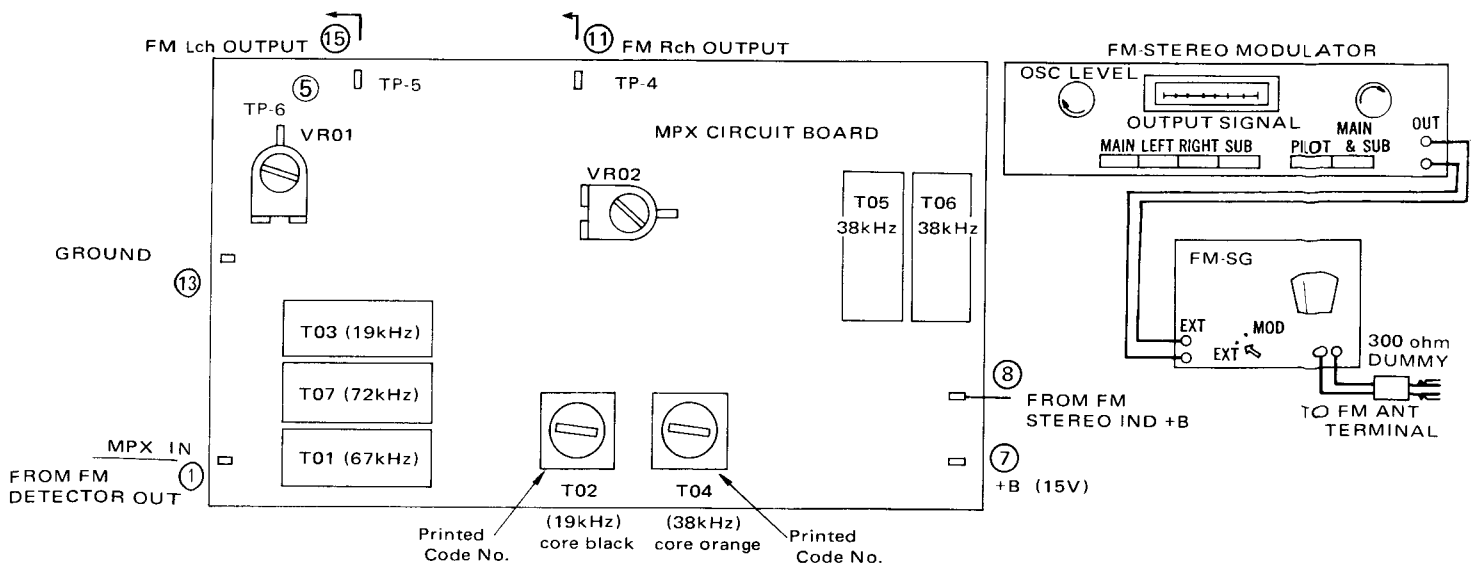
FM Lch OUTPUT ⑮

⑪ FM Rch OUTPUT

⑤ TP-5

TP-4

TP-6

VR01

MPX CIRCUIT BOARD

VR02

T05 38kHz

T06 38kHz

GROUND

⑬

T03 (19kHz)

T07 (72kHz)

T01 (67kHz)

MPX IN

FROM FM DETECTOR OUT ①

T02

T04

Printed Code No.

(19kHz) core black

(38kHz) core orange

Printed Code No.

⑧ FROM FM STEREO IND +B

⑦ +B (15V)

FM-STEREO MODULATOR

OSC LEVEL

OUTPUT SIGNAL

MAIN LEFT RIGHT SUB

PILOT

MAIN & SUB

OUT

FM-SG

EXT

MOD

EXT

300 ohm DUMMY

TO FM ANT TERMINAL